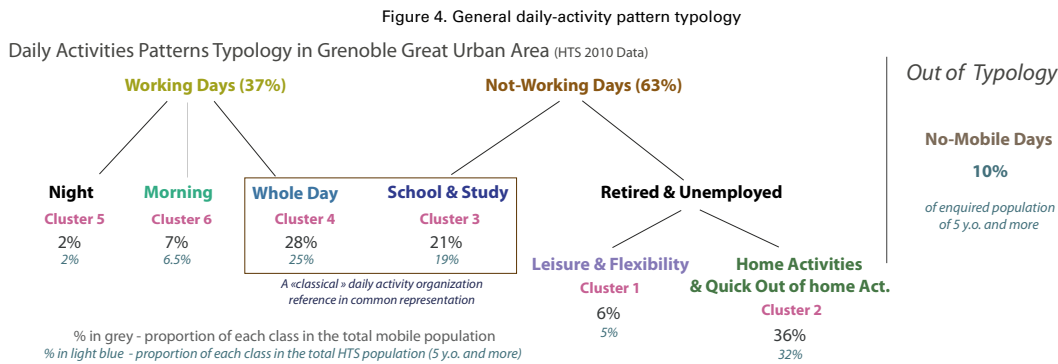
Figure 4. General daily-activity pattern typology

Daily Activities Patterns Typology in Grenoble Great Urban Area (HTS 2010 Data)

Out of Typology

Working Days (37%)

Not-Working Days (63%)

No-Mobile Days

10%

of enquired population of 5 y.o. and more

Night
Cluster 5
2%
2%

Morning
Cluster 6
7%
6.5%

Whole Day
Cluster 4
28%
25%

School & Study
Cluster 3
21%
19%

A «classical » daily activity organization reference in common representation

Retired & Unemployed

Leisure & Flexibility
Cluster 1
6%
5%

Home Activities & Quick Out of home Act.
Cluster 2
36%
32%

% in grey - proportion of each class in the total mobile population
% in light blue - proportion of each class in the total HTS population (5 y.o. and more)